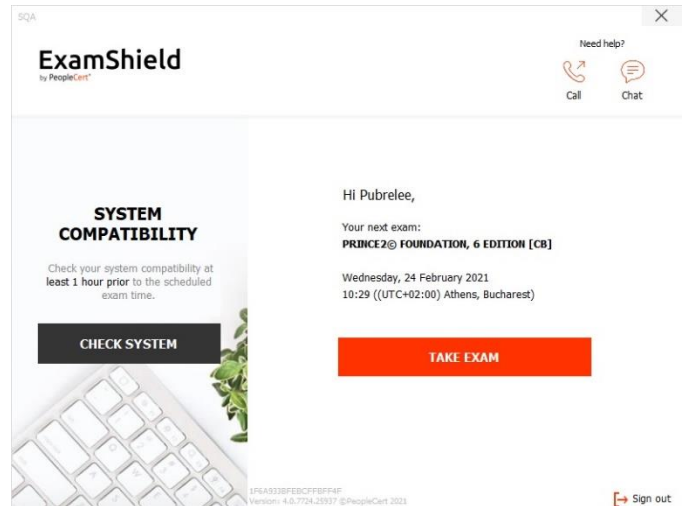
SQA

ExamShield
by PeopleCert

Need help?
Call
Chat

SYSTEM COMPATIBILITY

Check your system compatibility at least 1 hour prior to the scheduled exam time.

CHECK SYSTEM

Hi Pubrelee,

Your next exam:
PRINCE2© FOUNDATION, 6 EDITION [CB]

Wednesday, 24 February 2021
10:29 ((UTC+02:00) Athens, Bucharest)

TAKE EXAM

1F6A933BFEBCFFBFF4F
Version: 4.0.7724.28937 ©PeopleCert 2021

Sign out